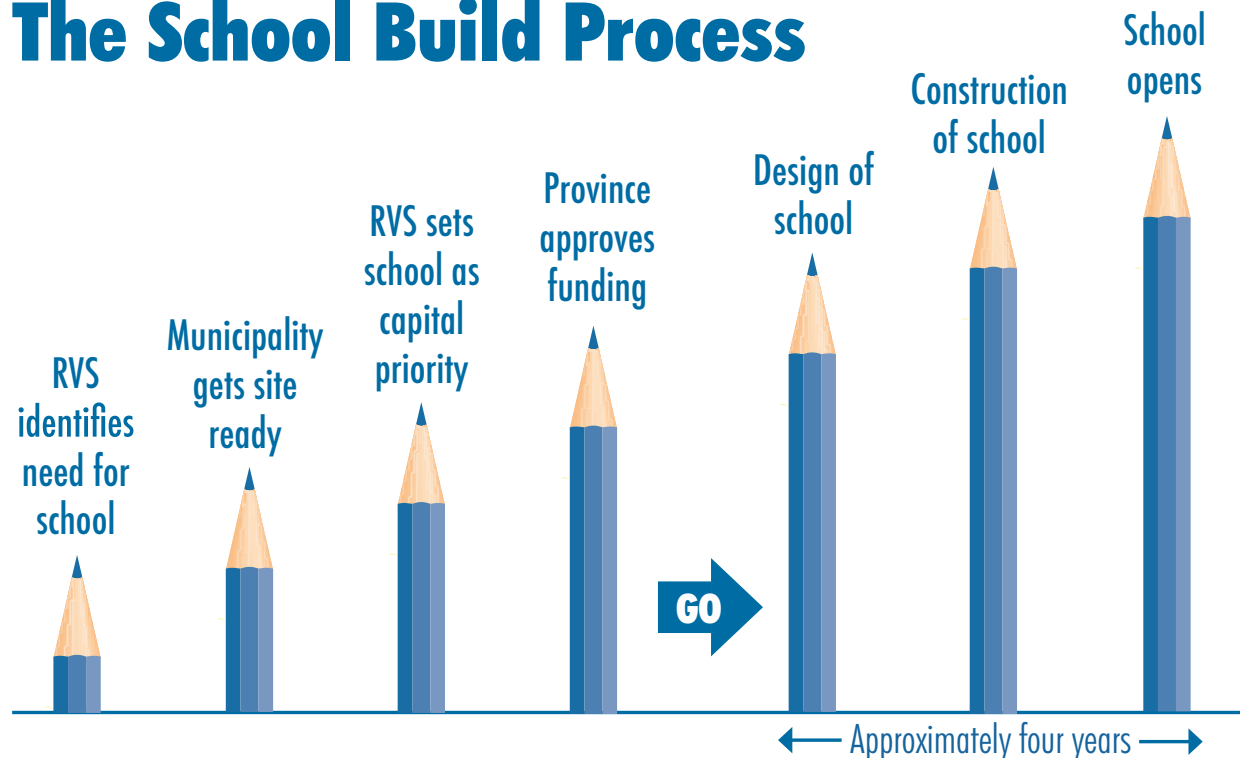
The School Build Process

RVS identifies need for school

Municipality gets site ready

RVS sets school as capital priority

Province approves funding

GO

Design of school

Construction of school

School opens

Approximately four years